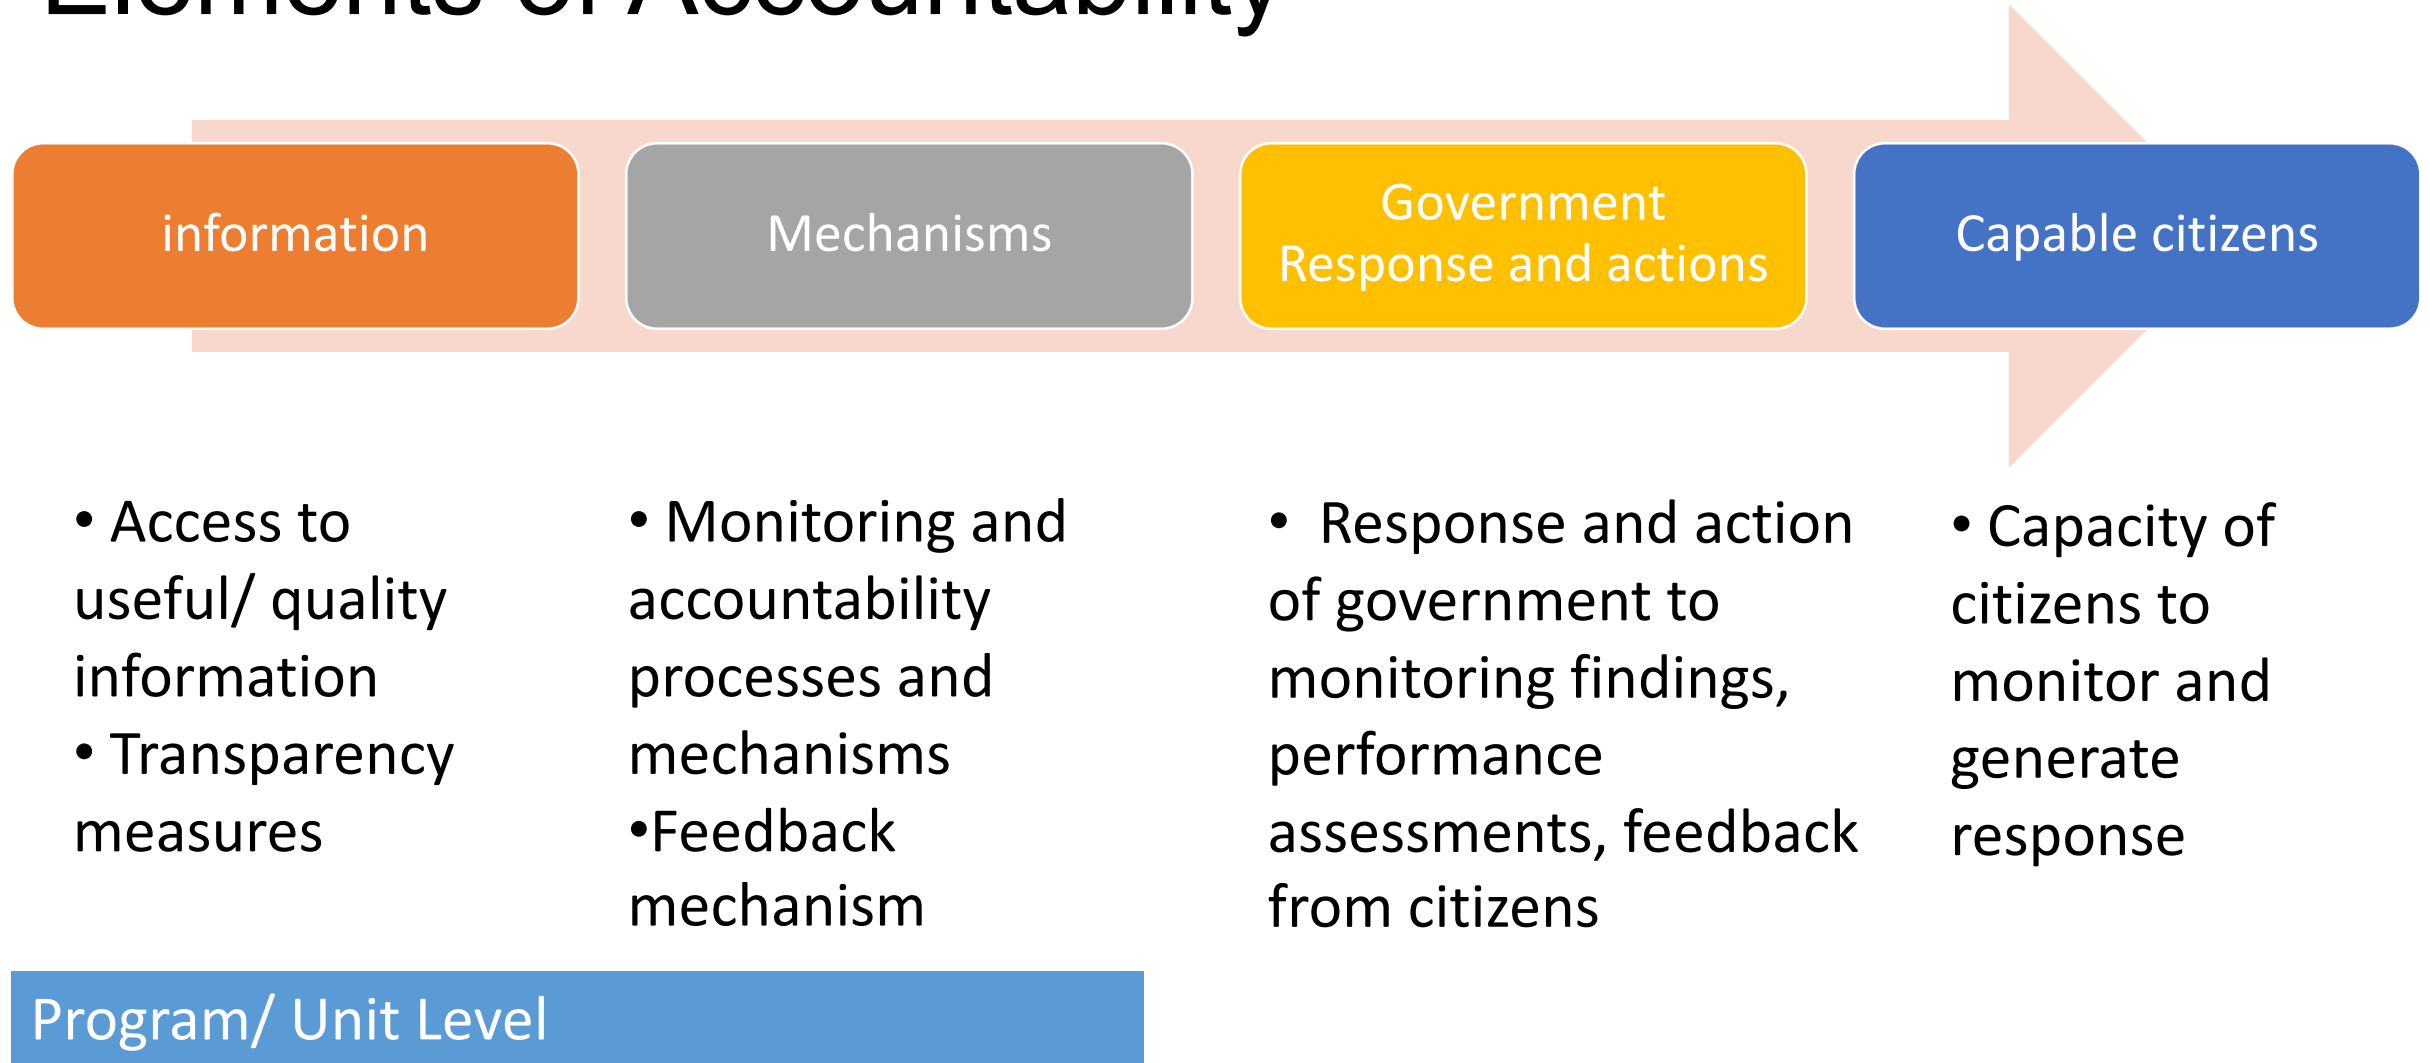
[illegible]

information

Mechanisms

Government Response and actions

Capable citizens

• Access to useful/ quality information
• Transparency measures

• Monitoring and accountability processes and mechanisms
•Feedback mechanism

• Response and action of government to monitoring findings, performance assessments, feedback from citizens

• Capacity of citizens to monitor and generate response

Program/ Unit Level